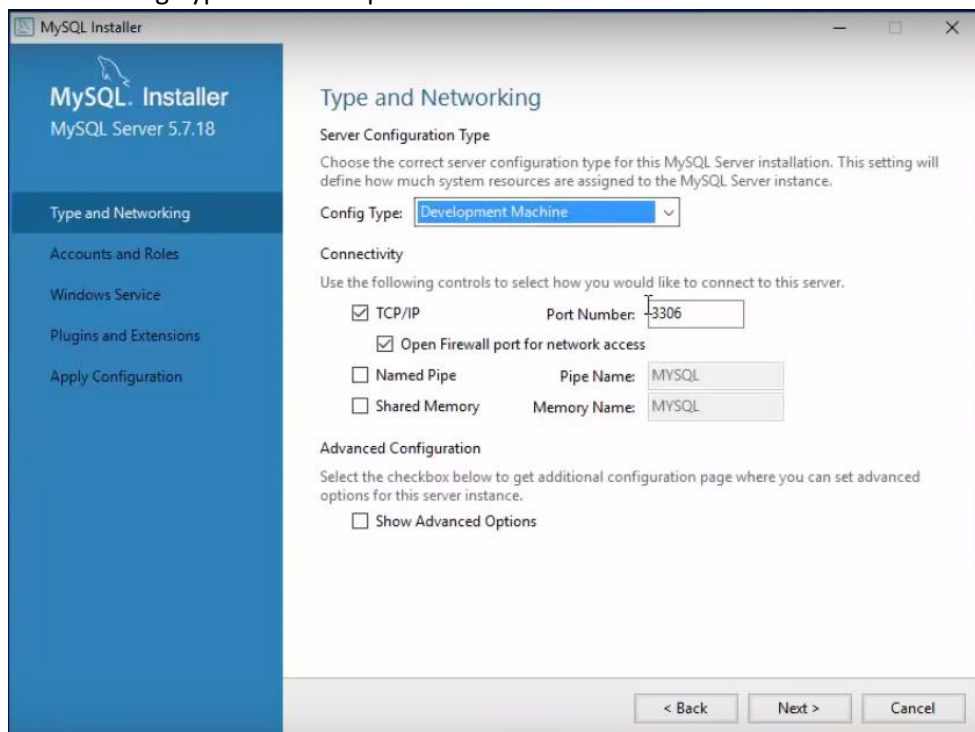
MySQL Installer

MySQL. Installer
MySQL Server 5.7.18

Type and Networking
Accounts and Roles
Windows Service
Plugins and Extensions
Apply Configuration

Type and Networking

Server Configuration Type

Choose the correct server configuration type for this MySQL Server installation. This setting will define how much system resources are assigned to the MySQL Server instance.

Config Type: Development Machine

Connectivity

Use the following controls to select how you would like to connect to this server.

TCP/IP Port Number: 3306

Open Firewall port for network access

Named Pipe Pipe Name: MYSQL

Shared Memory Memory Name: MYSQL

Advanced Configuration

Select the checkbox below to get additional configuration page where you can set advanced options for this server instance.

Show Advanced Options

< Back Next > Cancel